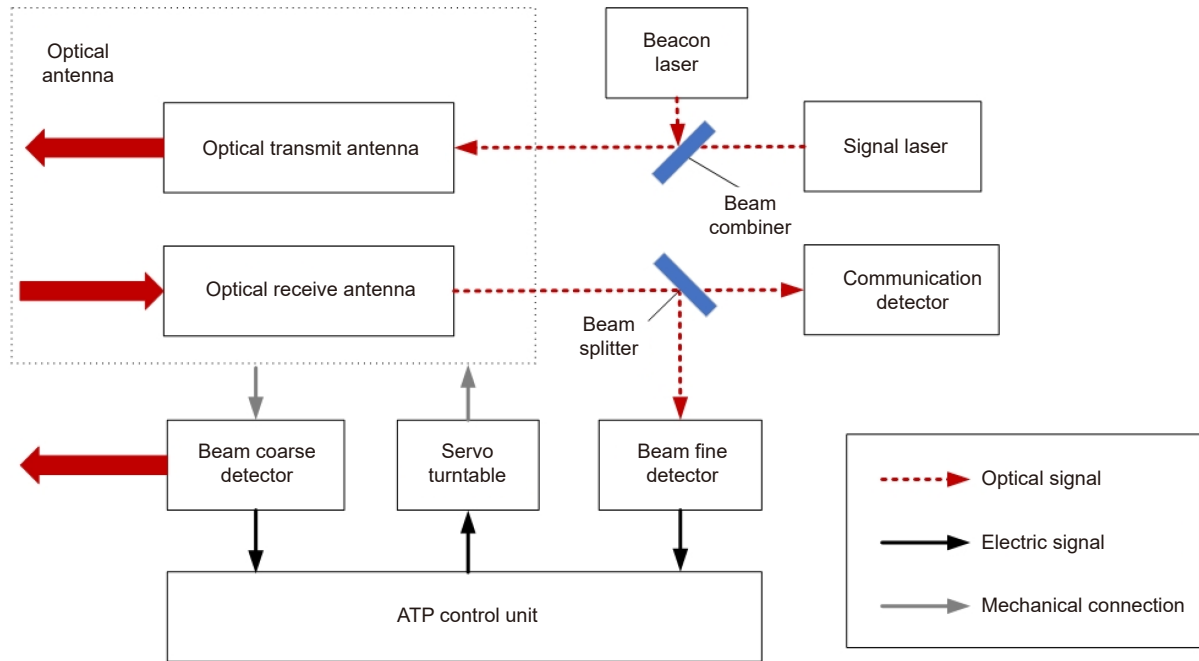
Optical antenna

Beacon laser

Optical transmit antenna

Signal laser

Beam combiner

Optical receive antenna

Communication detector

Beam splitter

Beam coarse detector

Servo turntable

Beam fine detector

Optical signal

Electric signal

Mechanical connection

ATP control unit